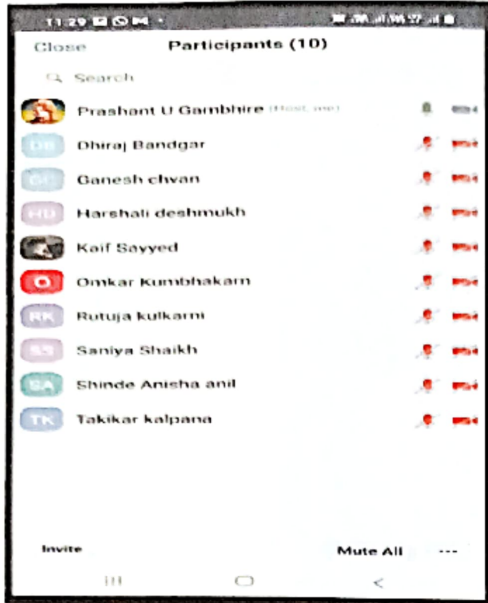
11:29

Close Participants (10)

Search

Prashant U Gambhire (Host, me)

DB Dhiraj Bandgar

GC Ganesh chvan

HD Harshali deshmukh

Kaif Sayyed

O Omkar Kumbhakarn

RK Rutuja kulkarni

SS Saniya Shaikh

SA Shinde Anisha anil

TK Takikar kalpana

Invite Mute All ···